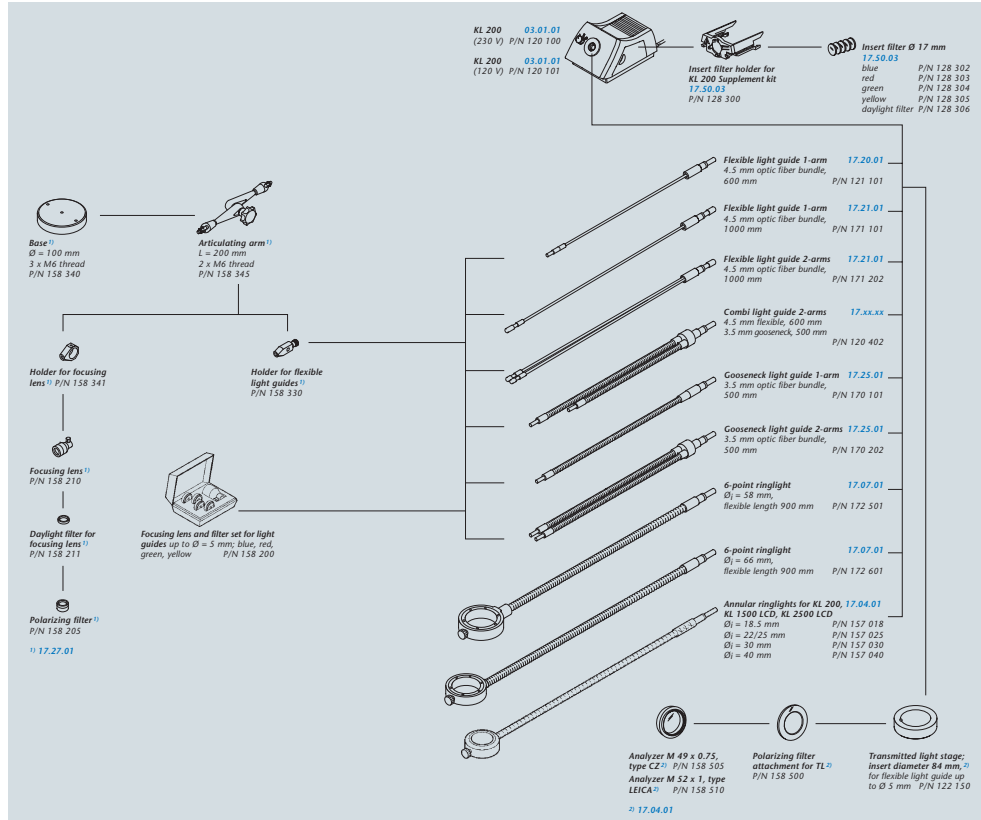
KL 200 03.01.01
(230 V) P/N 120 100

KL 200 03.01.01
(120 V) P/N 120 101

Insert filter holder for KL 200 Supplement kit
17.50.03
P/N 128 300

Insert filter Ø 17 mm
17.50.03
blue P/N 128 302
red P/N 128 303
green P/N 128 304
yellow P/N 128 305
daylight filter P/N 128 306

Flexible light guide 1-arm 17.20.01
4.5 mm optic fiber bundle,
600 mm P/N 121 101

Flexible light guide 1-arm 17.21.01
4.5 mm optic fiber bundle,
1000 mm P/N 171 101

Flexible light guide 2-arms 17.21.01
4.5 mm optic fiber bundle,
1000 mm P/N 171 202

Combi light guide 2-arms 17.xx.xx
4.5 mm flexible, 600 mm
3.5 mm gooseneck, 500 mm
P/N 120 402

Gooseneck light guide 1-arm 17.25.01
3.5 mm optic fiber bundle,
500 mm P/N 170 101

Gooseneck light guide 2-arms 17.25.01
3.5 mm optic fiber bundle,
500 mm P/N 170 202

6-point ringlight 17.07.01
Øi = 58 mm,
flexible length 900 mm P/N 172 501

6-point ringlight 17.07.01
Øi = 66 mm,
flexible length 900 mm P/N 172 601

Annular ringlights for KL 200, 17.04.01
KL 1500 LCD, KL 2500 LCD
Øi = 18.5 mm P/N 157 018
Øi = 22/25 mm P/N 157 025
Øi = 30 mm P/N 157 030
Øi = 40 mm P/N 157 040

Base$^{1)}$
Ø = 100 mm
3 x M6 thread
P/N 158 340

Articulating arm$^{1)}$
L = 200 mm
2 x M6 thread
P/N 158 345

Holder for focusing lens$^{1)}$ P/N 158 341

Holder for flexible light guides$^{1)}$
P/N 158 330

Focusing lens$^{1)}$
P/N 158 210

Daylight filter for focusing lens$^{1)}$
P/N 158 211

Polarizing filter$^{1)}$
P/N 158 205

$^{1)}$ 17.27.01

Focusing lens and filter set for light guides up to Ø = 5 mm; blue, red, green, yellow P/N 158 200

Analyzer M 49 x 0.75, type CZ$^{2)}$ P/N 158 505
Analyzer M 52 x 1, type LEICA$^{2)}$ P/N 158 510

$^{2)}$ 17.04.01

Polarizing filter attachment for TL$^{2)}$
P/N 158 500

Transmitted light stage; insert diameter 84 mm,$^{2)}$
for flexible light guide up to Ø 5 mm P/N 122 150